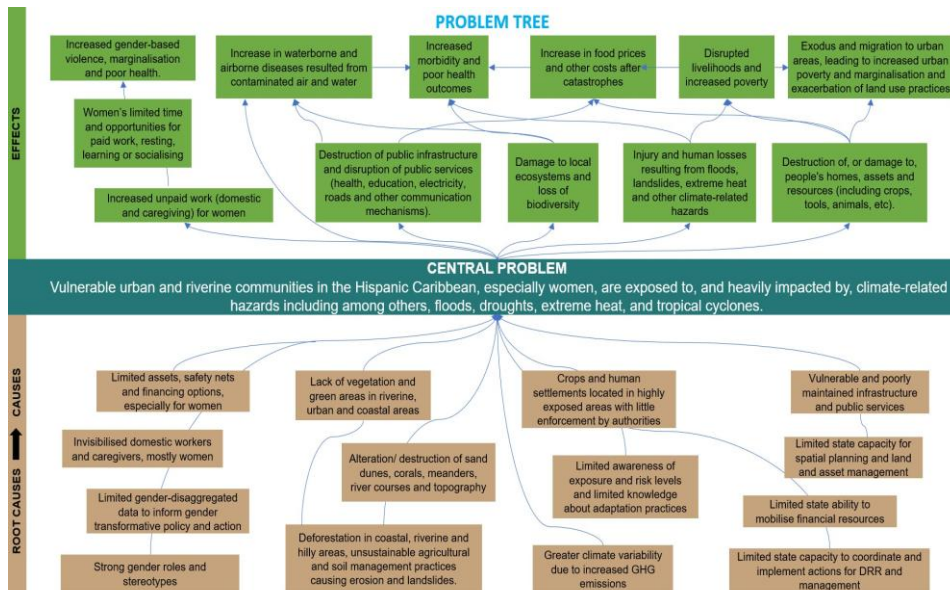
PROBLEM TREE

EFFECTS

Increased gender-based violence, marginalisation and poor health.

Increase in waterborne and airborne diseases resulted from contaminated air and water

Increased morbidity and poor health outcomes

Increase in food prices and other costs after catastrophes

Disrupted livelihoods and increased poverty

Exodus and migration to urban areas, leading to increased urban poverty and marginalisation and exacerbation of land use practices

Women's limited time and opportunities for paid work, resting, learning or socialising

Destruction of public infrastructure and disruption of public services (health, education, electricity, roads and other communication mechanisms).

Damage to local ecosystems and loss of biodiversity

Injury and human losses resulting from floods, landslides, extreme heat and other climate-related hazards

Destruction of, or damage to, people's homes, assets and resources (including crops, tools, animals, etc).

Increased unpaid work (domestic and caregiving) for women

CENTRAL PROBLEM

Vulnerable urban and riverine communities in the Hispanic Caribbean, especially women, are exposed to, and heavily impacted by, climate-related hazards including among others, floods, droughts, extreme heat, and tropical cyclones.

ROOT CAUSES CAUSES

Limited assets, safety nets and financing options, especially for women

Lack of vegetation and green areas in riverine, urban and coastal areas

Crops and human settlements located in highly exposed areas with little enforcement by authorities

Vulnerable and poorly maintained infrastructure and public services

Invisibilised domestic workers and caregivers, mostly women

Alteration/ destruction of sand dunes, corals, meanders, river courses and topography

Limited state capacity for spatial planning and land and asset management

Limited awareness of exposure and risk levels and limited knowledge about adaptation practices

Limited gender-disaggregated data to inform gender transformative policy and action

Limited state ability to mobilise financial resources

Deforestation in coastal, riverine and hilly areas, unsustainable agricultural and soil management practices causing erosion and landslides.

Strong gender roles and stereotypes

Greater climate variability due to increased GHG emissions

Limited state capacity to coordinate and implement actions for DRR and management